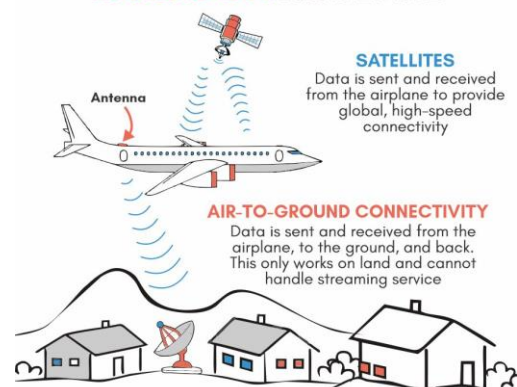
Antenna

SATELLITES
Data is sent and received from the airplane to provide global, high-speed connectivity

AIR-TO-GROUND CONNECTIVITY
Data is sent and received from the airplane, to the ground, and back. This only works on land and cannot handle streaming service